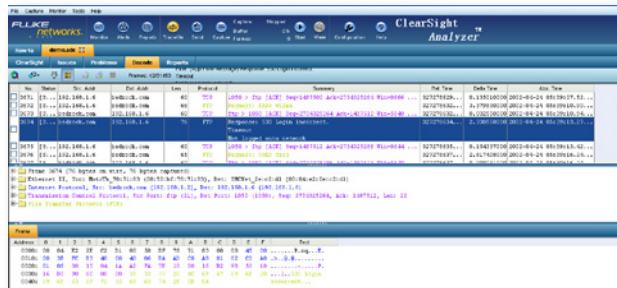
File Capture Monitor Tools Help

FLUKE networks.

ClearSight Analyzer

How to demo.cap

ClearSight Issues Problems Decode Reports

Frames: 120/183

| No. | Status | Src. Addr | Dst. Addr | Len | Protocol | Summary | Rel. Time | Delta Time | Abs. Time |
|---|---|---|---|---|---|---|---|---|---|
| 3671 | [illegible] | 192.168.1.6 | bedrock.com | 60 | TCP | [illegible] | 327270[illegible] | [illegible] | 2012-04-24 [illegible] |
| 3672 | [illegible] | bedrock.com | 192.168.1.6 | 60 | FTP | Response: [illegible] | 327270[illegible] | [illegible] | 2012-04-24 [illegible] |
| 3673 | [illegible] | bedrock.com | 192.168.1.6 | 60 | TCP | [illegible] | 327270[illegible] | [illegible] | 2012-04-24 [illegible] |
| 3674 | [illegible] | bedrock.com | 192.168.1.6 | 76 | FTP | Response: 530 Login incorrect. Timeout Not logged onto network | 327270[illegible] | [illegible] | 2012-04-24 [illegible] |
| 3675 | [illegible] | 192.168.1.6 | bedrock.com | 60 | TCP | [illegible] | 327270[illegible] | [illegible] | 2012-04-24 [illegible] |
| 3676 | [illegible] | bedrock.com | 192.168.1.6 | 60 | FTP | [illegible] | 327270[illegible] | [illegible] | 2012-04-24 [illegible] |

Frame 3674 (76 bytes on wire, 76 bytes captured)
Ethernet II, Src: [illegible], Dst: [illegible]
Internet Protocol, Src: bedrock.com (192.168.1.2), Dst: 192.168.1.6 (192.168.1.6)
Transmission Control Protocol, Src Port: ftp (21), Dst Port: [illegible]
File Transfer Protocol (FTP)

Frame

Address 0 1 2 3 4 5 6 7 8 9 A B C D E F Text
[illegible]